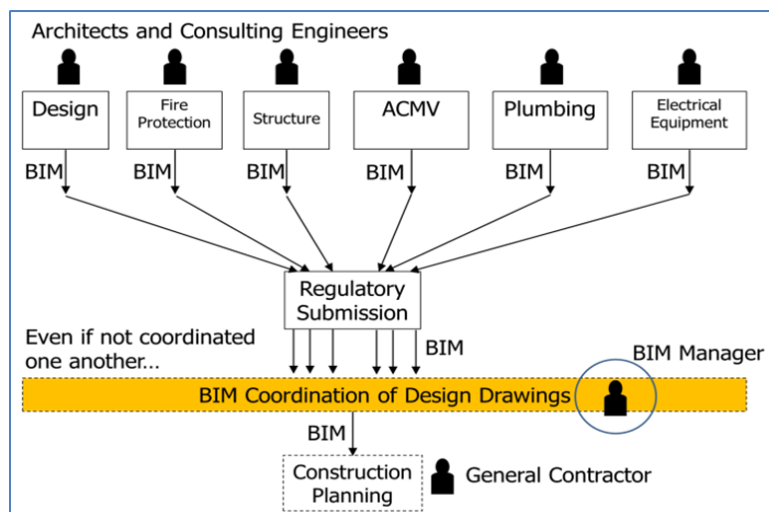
Architects and Consulting Engineers

Design

Fire Protection

Structure

ACMV

Plumbing

Electrical Equipment

BIM

BIM

BIM

BIM

BIM

BIM

Regulatory Submission

Even if not coordinated one another...

BIM

BIM Manager

BIM Coordination of Design Drawings

BIM

Construction Planning

General Contractor